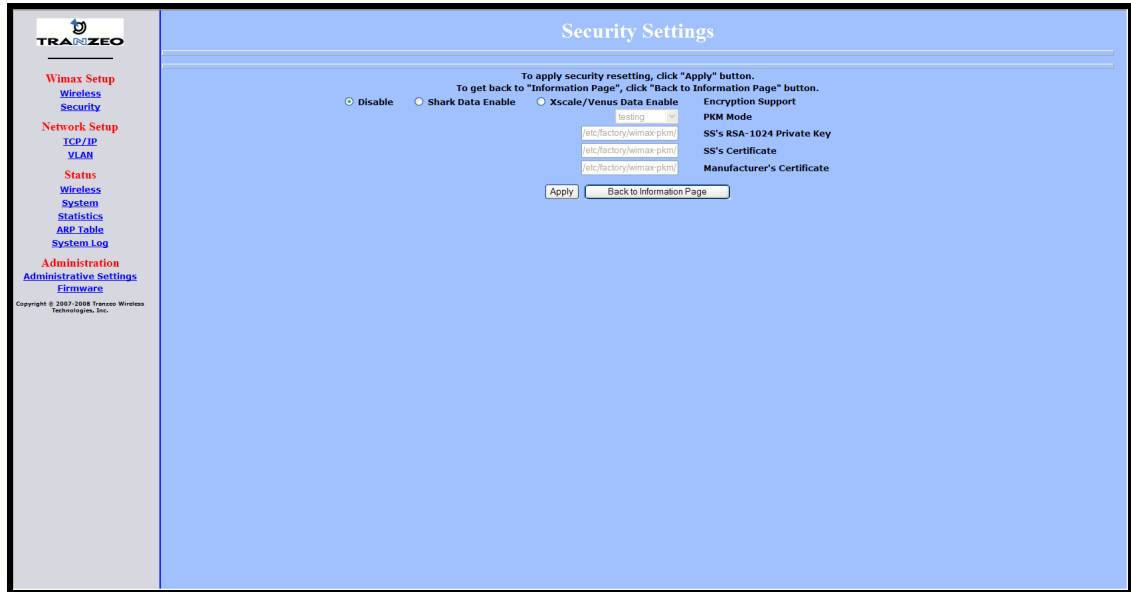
TRANZEO

Wimax Setup
Wireless
Security

Network Setup
TCP/IP
VLAN

Status
Wireless
System
Statistics
ARP Table
System Log

Administration
Administrative Settings
Firmware

Copyright © 2007-2008 Tranzeo Wireless Technologies, Inc.

Security Settings

To apply security resetting, click "Apply" button.
To get back to "Information Page", click "Back to Information Page" button.

Disable Shark Data Enable Xscale/Venus Data Enable Encryption Support

testing PKM Mode

/etc/factory/wimax-pkm/ SS's RSA-1024 Private Key

/etc/factory/wimax-pkm/ SS's Certificate

/etc/factory/wimax-pkm/ Manufacturer's Certificate

Apply Back to Information Page